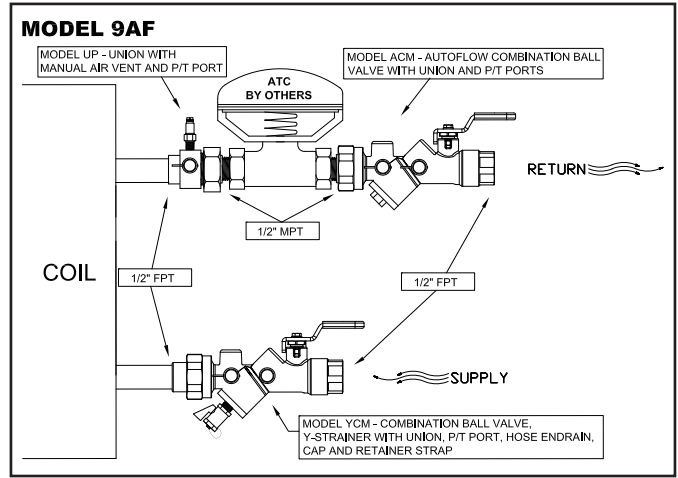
MODEL 9AF

MODEL UP - UNION WITH MANUAL AIR VENT AND P/T PORT

MODEL ACM - AUTOFLOW COMBINATION BALL VALVE WITH UNION AND P/T PORTS

ATC BY OTHERS

RETURN

1/2" MPT

COIL

1/2" FPT

1/2" FPT

SUPPLY

MODEL YCM - COMBINATION BALL VALVE, Y-STRAINER WITH UNION, P/T PORT, HOSE ENDRAIN, CAP AND RETAINER STRAP